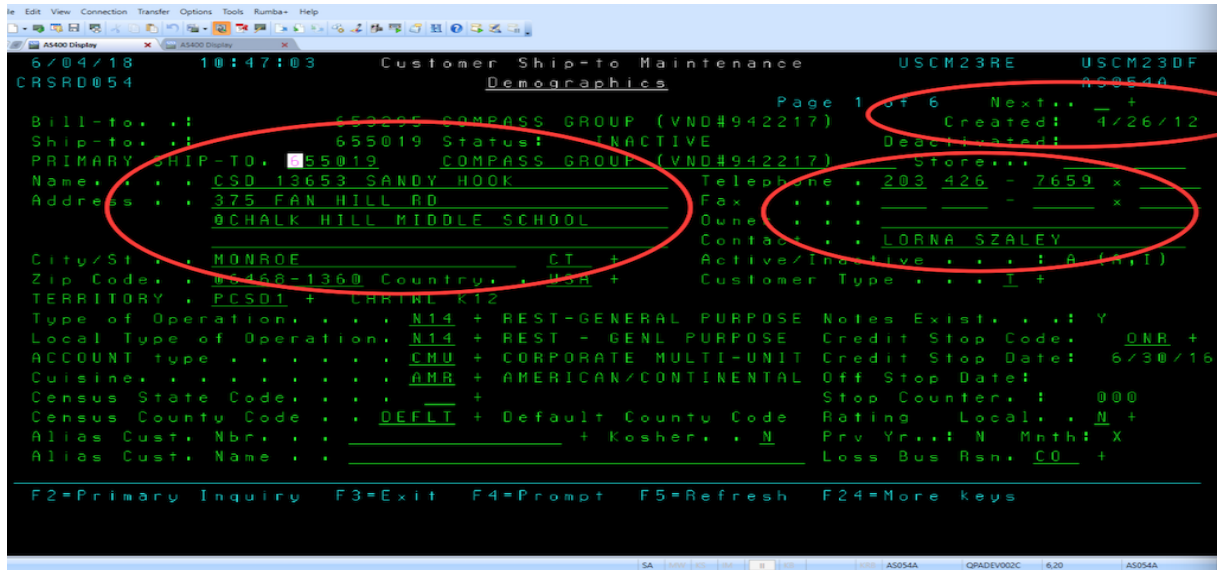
le Edit View Connection Transfer Options Tools Rumba+ Help

AS400 Display AS400 Display

6/04/18 10:47:03 Customer Ship-to Maintenance USCM23RE USCM23DF
CRSRD054 Demographics AS054A
Page 1 of 6 Next. . _ +
Bill-to. . : 653295 COMPASS GROUP (VND#942217) Created: 4/26/12
Ship-to. . : 655019 Status: INACTIVE Deactivated:
PRIMARY SHIP-TO. 655019 COMPASS GROUP (VND#942217) Store. . .
Name. . . . CSD 13653 SANDY HOOK Telephone . 203 426 - 7659 x
Address . . 375 FAN HILL RD Fax . . . - x
@CHALK HILL MIDDLE SCHOOL Owner . . .
Contact . . LORNA SZALEY
City/St . . MONROE CT + Active/Inactive . . . : A (A,I)
Zip Code. . 06468-1360 Country. . USA + Customer Type . . . T +
TERRITORY . PCSD1 + CHRTWL K12
Type of Operation. . . . N14 + REST-GENERAL PURPOSE Notes Exist. . .: Y
Local Type of Operation. N14 + REST - GENL PURPOSE Credit Stop Code. ONR +
ACCOUNT type . . . . . . CMU + CORPORATE MULTI-UNIT Credit Stop Date: 6/30/16
Cuisine. . . . . . . . . AMR + AMERICAN/CONTINENTAL Off Stop Date:
Census State Code. . . . __ + Stop Counter. : 000
Census County Code . . . DEFLT + Default County Code Rating Local. . N +
Alias Cust. Nbr. . . + Kosher. . N Prv Yr. .: N Mnth: X
Alias Cust. Name . . Loss Bus Rsn. CO +

F2=Primary Inquiry F3=Exit F4=Prompt F5=Refresh F24=More keys

SA AS054A QPADEV002C 6,20 AS054A